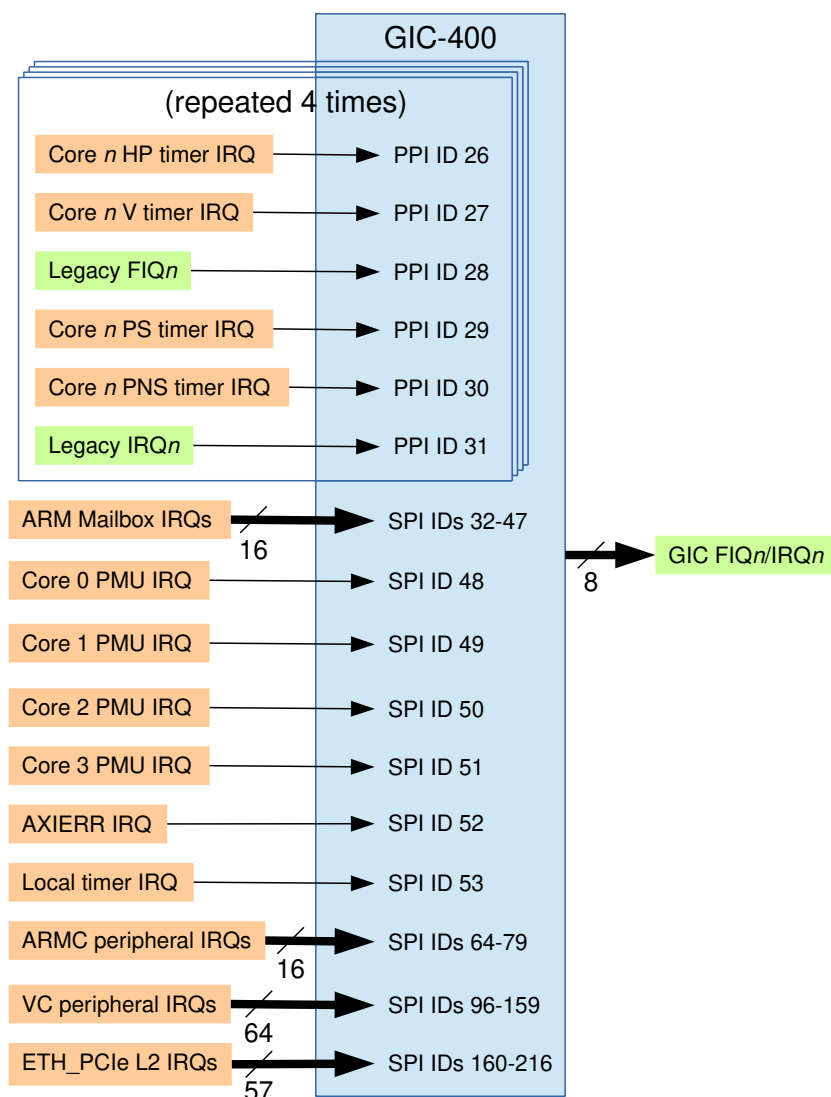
GIC-400

(repeated 4 times)

Core *n* HP timer IRQ
PPI ID 26

Core *n* V timer IRQ
PPI ID 27

Legacy FIQ*n*
PPI ID 28

Core *n* PS timer IRQ
PPI ID 29

Core *n* PNS timer IRQ
PPI ID 30

Legacy IRQ*n*
PPI ID 31

ARM Mailbox IRQs
16
SPI IDs 32-47

8
GIC FIQ*n*/IRQ*n*

Core 0 PMU IRQ
SPI ID 48

Core 1 PMU IRQ
SPI ID 49

Core 2 PMU IRQ
SPI ID 50

Core 3 PMU IRQ
SPI ID 51

AXIERR IRQ
SPI ID 52

Local timer IRQ
SPI ID 53

ARMC peripheral IRQs
16
SPI IDs 64-79

VC peripheral IRQs
64
SPI IDs 96-159

ETH_PCIe L2 IRQs
57
SPI IDs 160-216